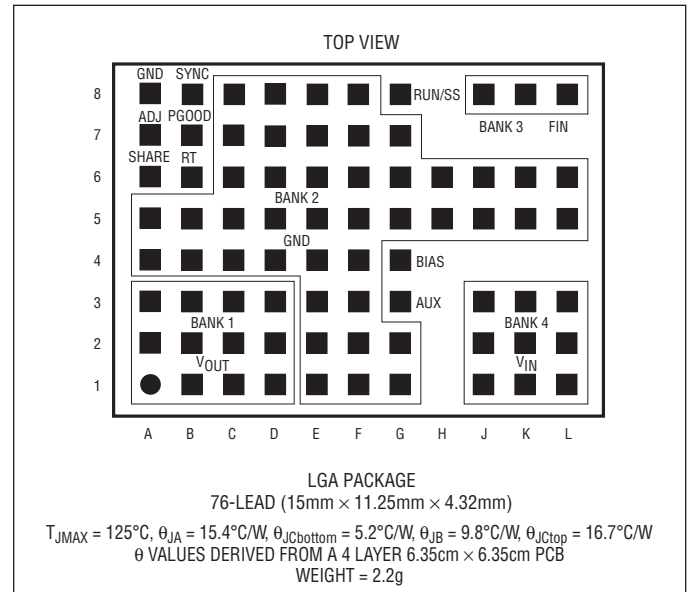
TOP VIEW

GND SYNC
ADJ PGOOD
SHARE RT
RUN/SS
BANK 3 FIN
BANK 2
GND
BIAS
AUX
BANK 1
$V_{OUT}$
BANK 4
$V_{IN}$

8
7
6
5
4
3
2
1

A B C D E F G H J K L

LGA PACKAGE
76-LEAD (15mm × 11.25mm × 4.32mm)

$T_{JMAX}$ = 125°C, $\theta_{JA}$ = 15.4°C/W, $\theta_{JCbottom}$ = 5.2°C/W, $\theta_{JB}$ = 9.8°C/W, $\theta_{JCtop}$ = 16.7°C/W
$\theta$ VALUES DERIVED FROM A 4 LAYER 6.35cm × 6.35cm PCB
WEIGHT = 2.2g